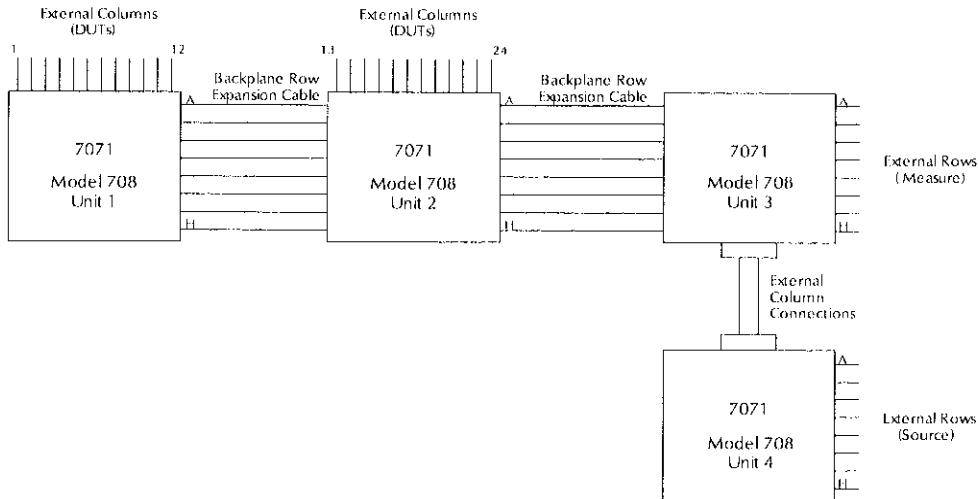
External Columns
(DUTs)

1

12

External Columns
(DUTs)

13

24

Backplane Row
Expansion Cable

Backplane Row
Expansion Cable

A

H

A

H

A

H

7071

Model 708
Unit 1

7071

Model 708
Unit 2

7071

Model 708
Unit 3

External Rows
(Measure)

External
Column
Connections

A

H

7071

Model 708
Unit 4

External Rows
(Source)